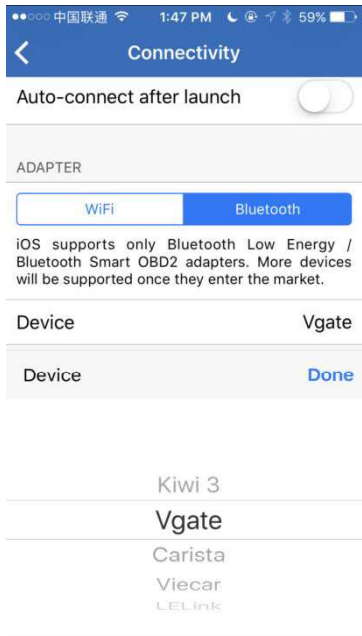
●●○○○ 中国联通 1:47 PM 59%

Connectivity

Auto-connect after launch

ADAPTER

WiFi | Bluetooth

iOS supports only Bluetooth Low Energy / Bluetooth Smart OBD2 adapters. More devices will be supported once they enter the market.

Device Vgate

Device Done

Kiwi 3
Vgate
Carista
Viecar
LELink